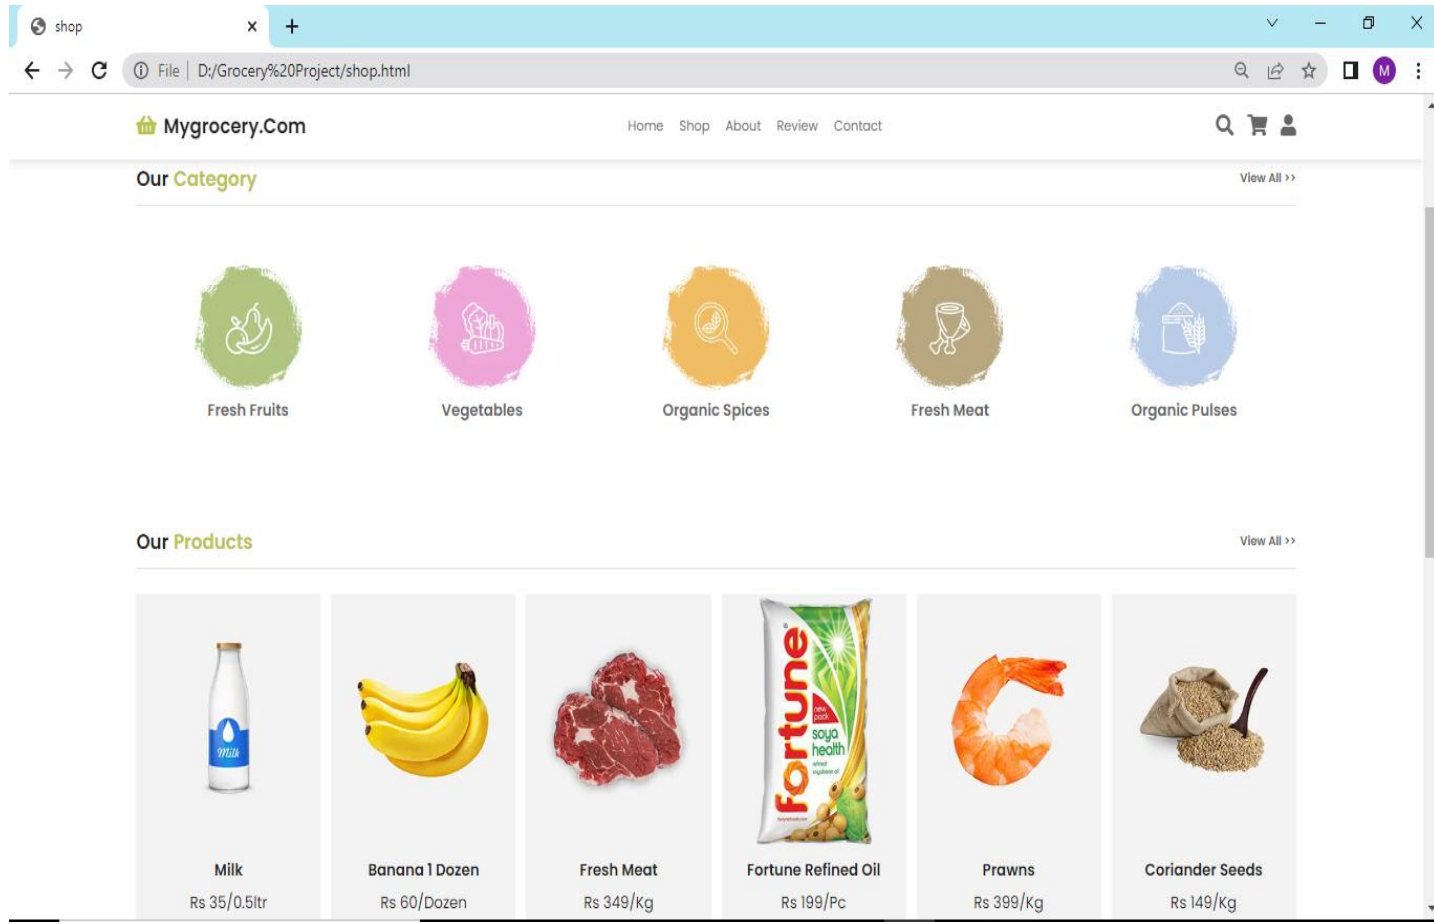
shop ×  +

File | D:/Grocery%20Project/shop.html

M

Mygrocery.Com

Home Shop About Review Contact

Our Category

View All >>

Fresh Fruits

Vegetables

Organic Spices

Fresh Meat

Organic Pulses

Our Products

View All >>

Milk

Milk
Rs 35/0.5ltr

Banana 1 Dozen
Rs 60/Dozen

Fresh Meat
Rs 349/Kg

fortune soya health

Fortune Refined Oil
Rs 199/Pc

Prawns
Rs 399/Kg

Coriander Seeds
Rs 149/Kg